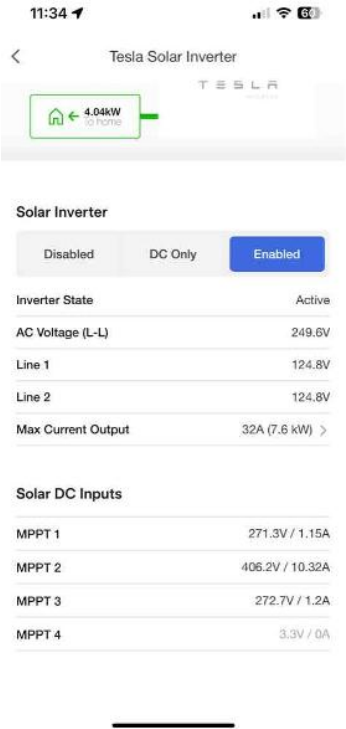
11:34

60

<

Tesla Solar Inverter

TESLA

4.04kW
to home

Solar Inverter

Disabled
DC Only
Enabled

| | |
|---|---|
| Inverter State | Active |
| AC Voltage (L-L) | 249.6V |
| Line 1 | 124.8V |
| Line 2 | 124.8V |
| Max Current Output | 32A (7.6 kW) > |

Solar DC Inputs

| | |
|---|---|
| MPPT 1 | 271.3V / 1.15A |
| MPPT 2 | 406.2V / 10.32A |
| MPPT 3 | 272.7V / 1.2A |
| MPPT 4 | 3.3V / 0A |